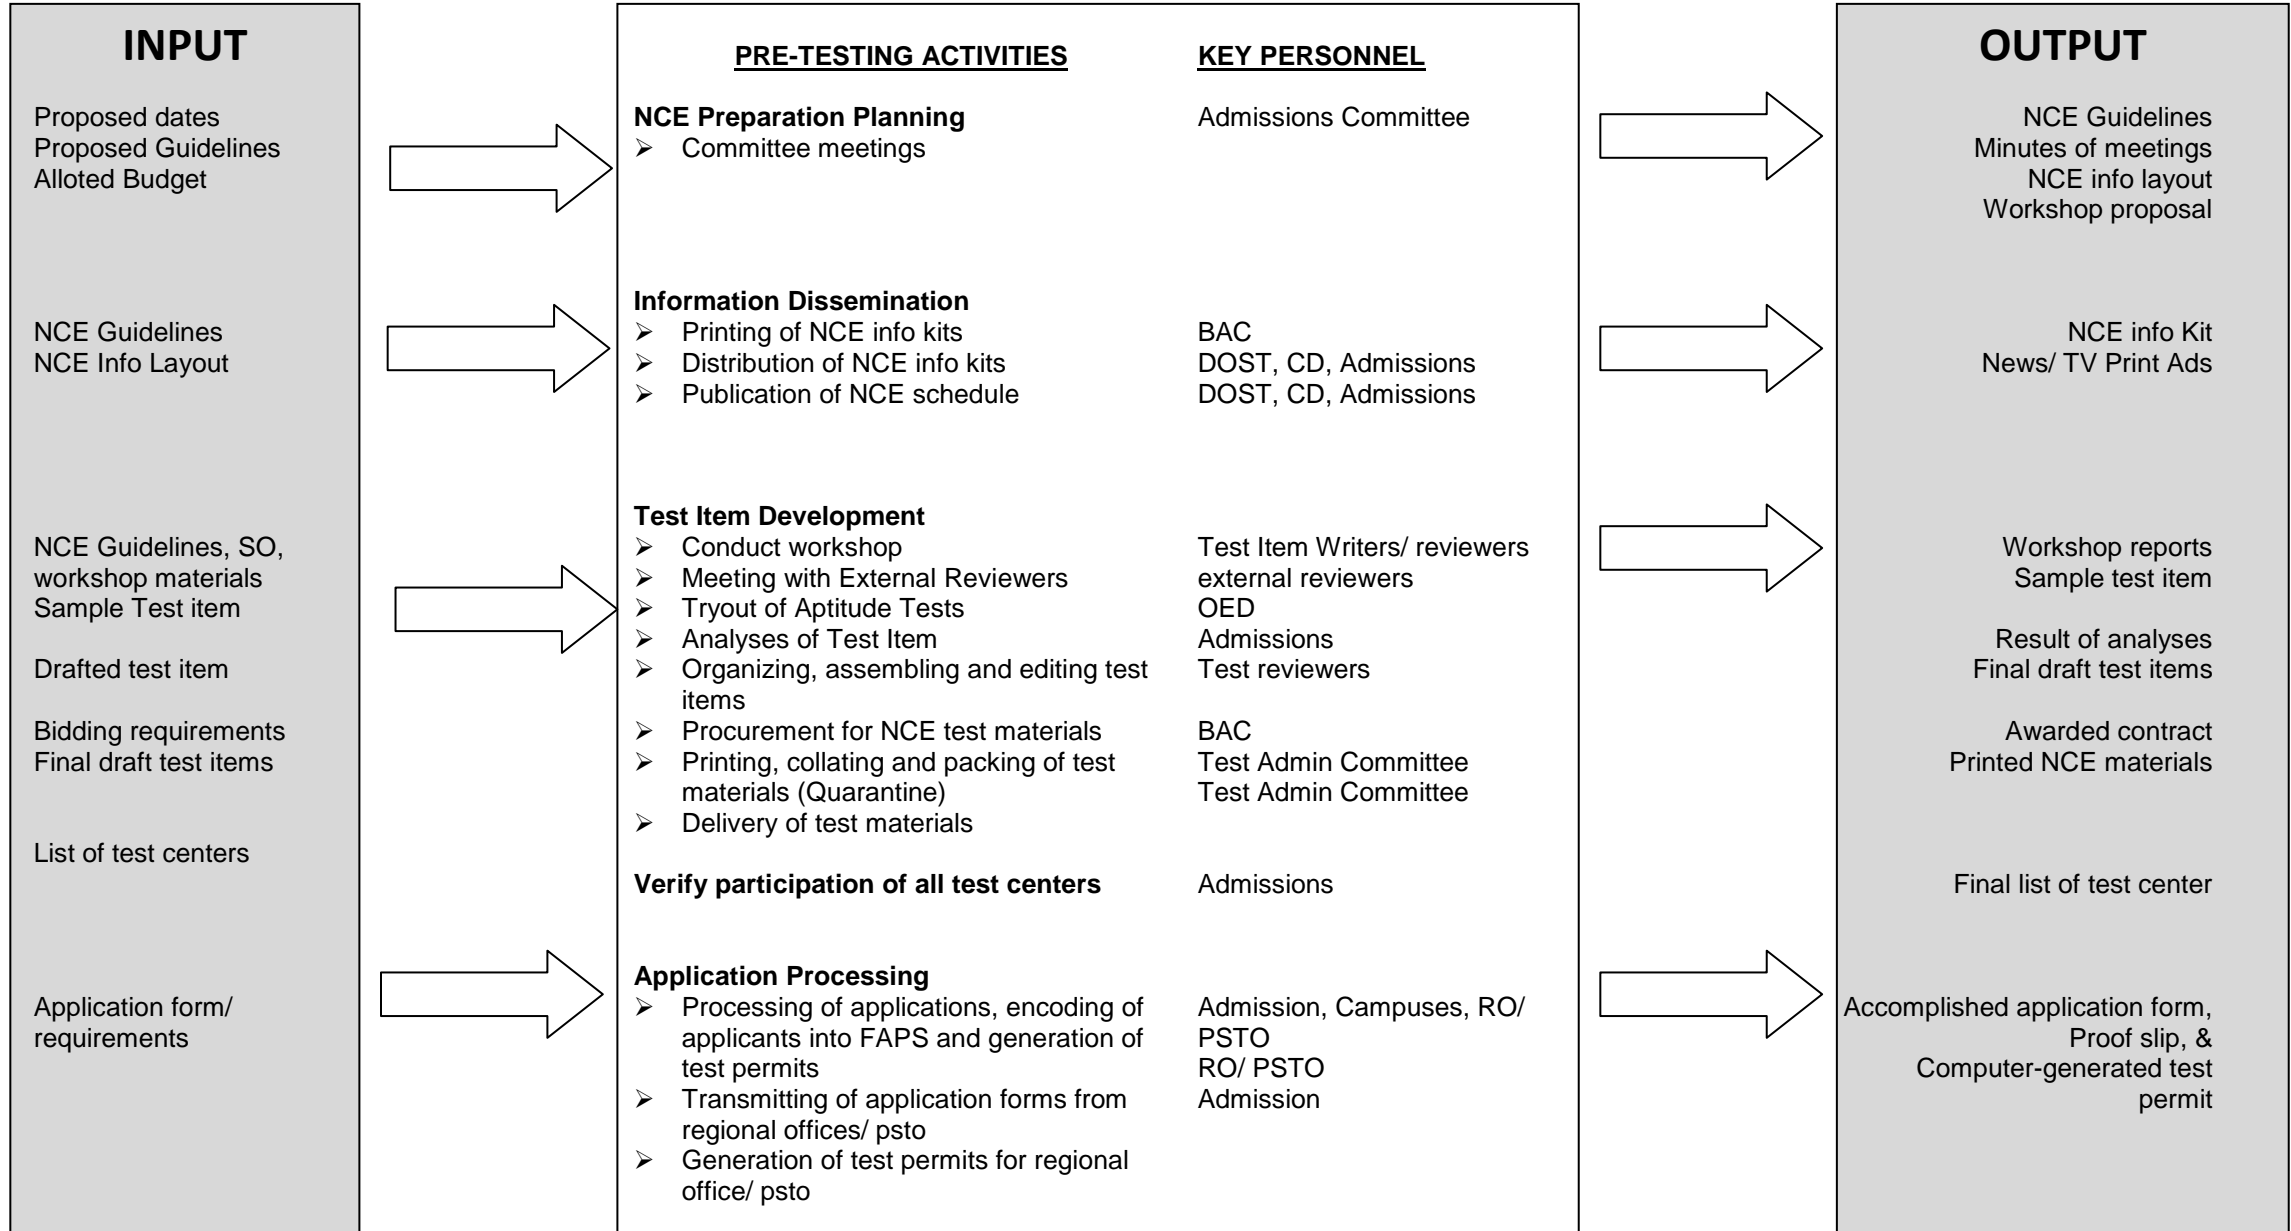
INPUT

Proposed dates
Proposed Guidelines
Alloted Budget

NCE Guidelines
NCE Info Layout

NCE Guidelines, SO, workshop materials
Sample Test item

Drafted test item

Bidding requirements
Final draft test items

List of test centers

Application form/ requirements

| PRE-TESTING ACTIVITIES | KEY PERSONNEL |
|---|---|
| **NCE Preparation Planning** | Admissions Committee |
| ➢ Committee meetings | |
| **Information Dissemination** | |
| ➢ Printing of NCE info kits | BAC |
| ➢ Distribution of NCE info kits | DOST, CD, Admissions |
| ➢ Publication of NCE schedule | DOST, CD, Admissions |
| **Test Item Development** | |
| ➢ Conduct workshop | Test Item Writers/ reviewers |
| ➢ Meeting with External Reviewers | external reviewers |
| ➢ Tryout of Aptitude Tests | OED |
| ➢ Analyses of Test Item | Admissions |
| ➢ Organizing, assembling and editing test items | Test reviewers |
| ➢ Procurement for NCE test materials | BAC |
| ➢ Printing, collating and packing of test materials (Quarantine) | Test Admin Committee<br>Test Admin Committee |
| ➢ Delivery of test materials | |
| **Verify participation of all test centers** | Admissions |
| **Application Processing** | |
| ➢ Processing of applications, encoding of applicants into FAPS and generation of test permits | Admission, Campuses, RO/ PSTO<br>RO/ PSTO |
| ➢ Transmitting of application forms from regional offices/ psto | Admission |
| ➢ Generation of test permits for regional office/ psto | |

OUTPUT

NCE Guidelines
Minutes of meetings
NCE info layout
Workshop proposal

NCE info Kit
News/ TV Print Ads

Workshop reports
Sample test item

Result of analyses
Final draft test items

Awarded contract
Printed NCE materials

Final list of test center

Accomplished application form, Proof slip, & Computer-generated test permit